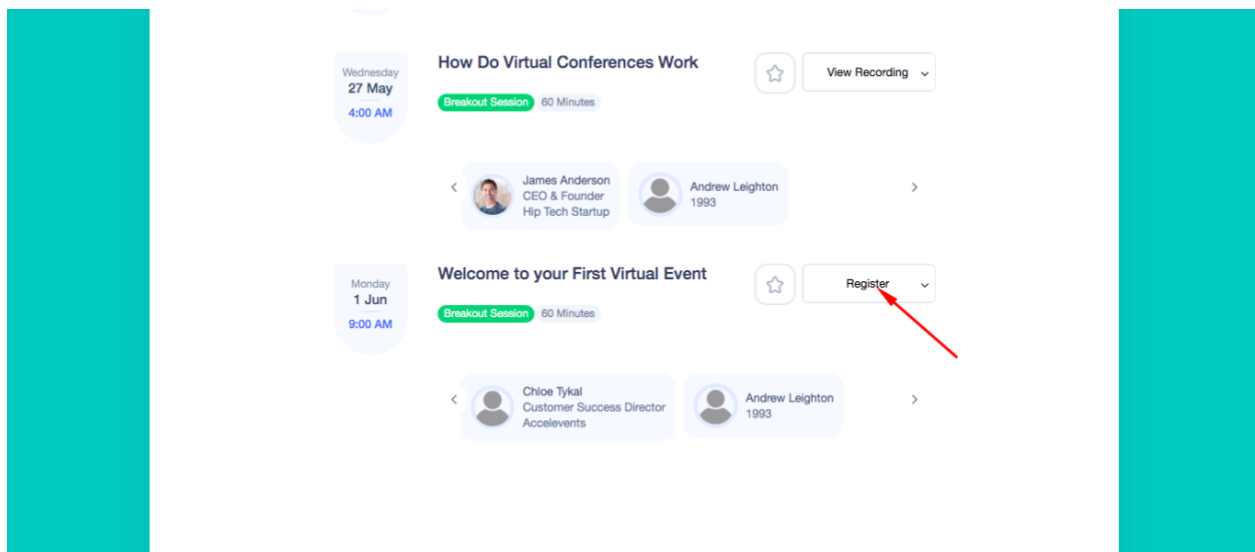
Wednesday
27 May
4:00 AM

How Do Virtual Conferences Work

Breakout Session 60 Minutes

View Recording

James Anderson
CEO & Founder
Hip Tech Startup

Andrew Leighton
1993

Monday
1 Jun
9:00 AM

Welcome to your First Virtual Event

Breakout Session 60 Minutes

Register

Chloe Tykal
Customer Success Director
Accelevents

Andrew Leighton
1993